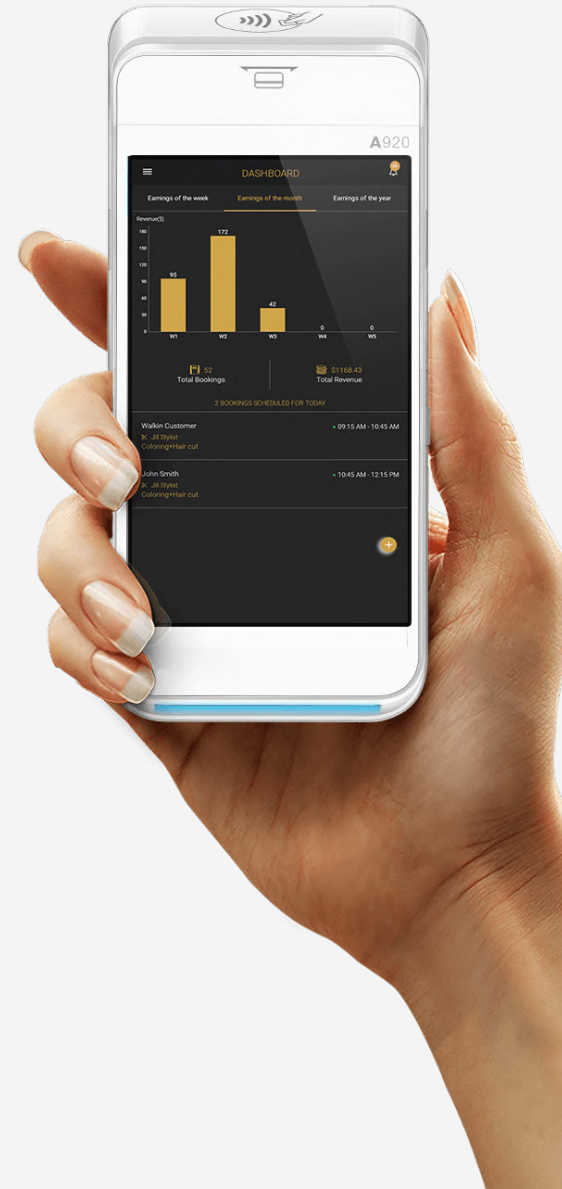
A920

DASHBOARD

Earnings of the week
Earnings of the month
Earnings of the year

Revenue($)

180
150
120
90
60
30
0

95
172
42
0
0

W1
W2
W3
W4
W5

52
Total Bookings

$1168.43
Total Revenue

2 BOOKINGS SCHEDULED FOR TODAY

Walkin Customer
09:15 AM - 10:45 AM
Jill Stylist
Coloring+Hair cut

John Smith
10:45 AM - 12:15 PM
Jill Stylist
Coloring+Hair cut